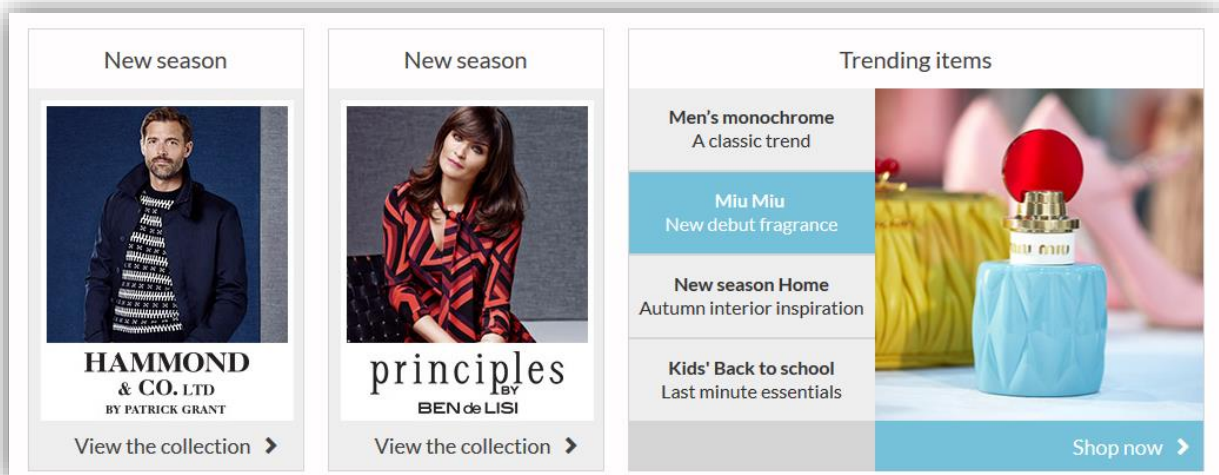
New season

HAMMOND
& CO. LTD
BY PATRICK GRANT

View the collection ›

New season

principles
BY
BEN de LISI

View the collection ›

Trending items

Men's monochrome
A classic trend

Miu Miu
New debut fragrance

New season Home
Autumn interior inspiration

Kids' Back to school
Last minute essentials

MIU MIU

Shop now ›